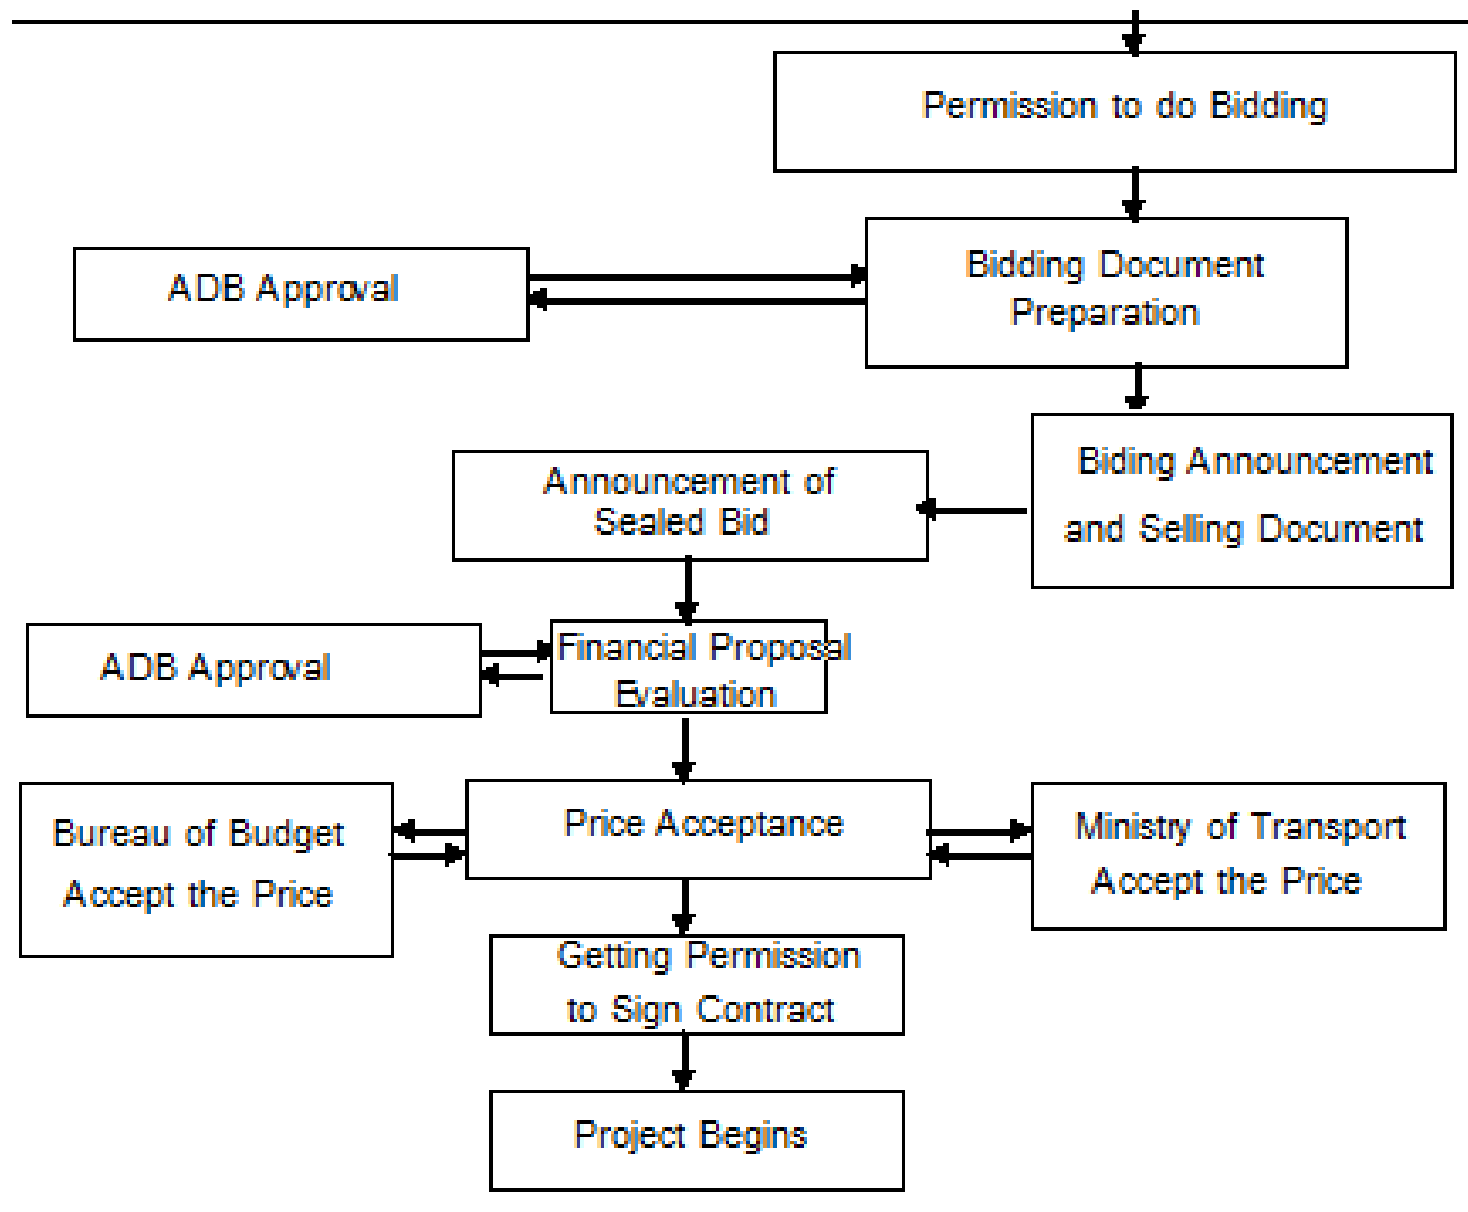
Permission to do Bidding

ADB Approval

Bidding Document Preparation

Announcement of Sealed Bid

Biding Announcement and Selling Document

ADB Approval

Financial Proposal Evaluation

Bureau of Budget Accept the Price

Price Acceptance

Ministry of Transport Accept the Price

Getting Permission to Sign Contract

Project Begins